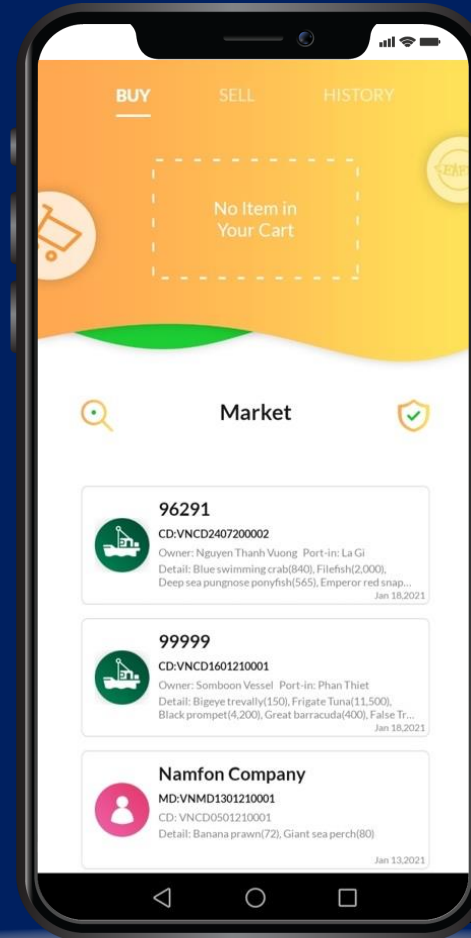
BUY SELL HISTORY

No Item in Your Cart

Market

96291
CD:VNCD2407200002
Owner: Nguyen Thanh Vuong Port-in: La Gi
Detail: Blue swimming crab(840), Filefish(2,000), Deep sea pungnose ponyfish(565), Emperor red snap...
Jan 18,2021

99999
CD:VNCD1601210001
Owner: Somboon Vessel Port-in: Phan Thiet
Detail: Bigeye trevally(150), Frigate Tuna(11,500), Black prompet(4,200), Great barracuda(400), False Tr...
Jan 18,2021

Namfon Company
MD:VNMD1301210001
CD: VNCD0501210001
Detail: Banana prawn(72), Giant sea perch(80)
Jan 13,2021